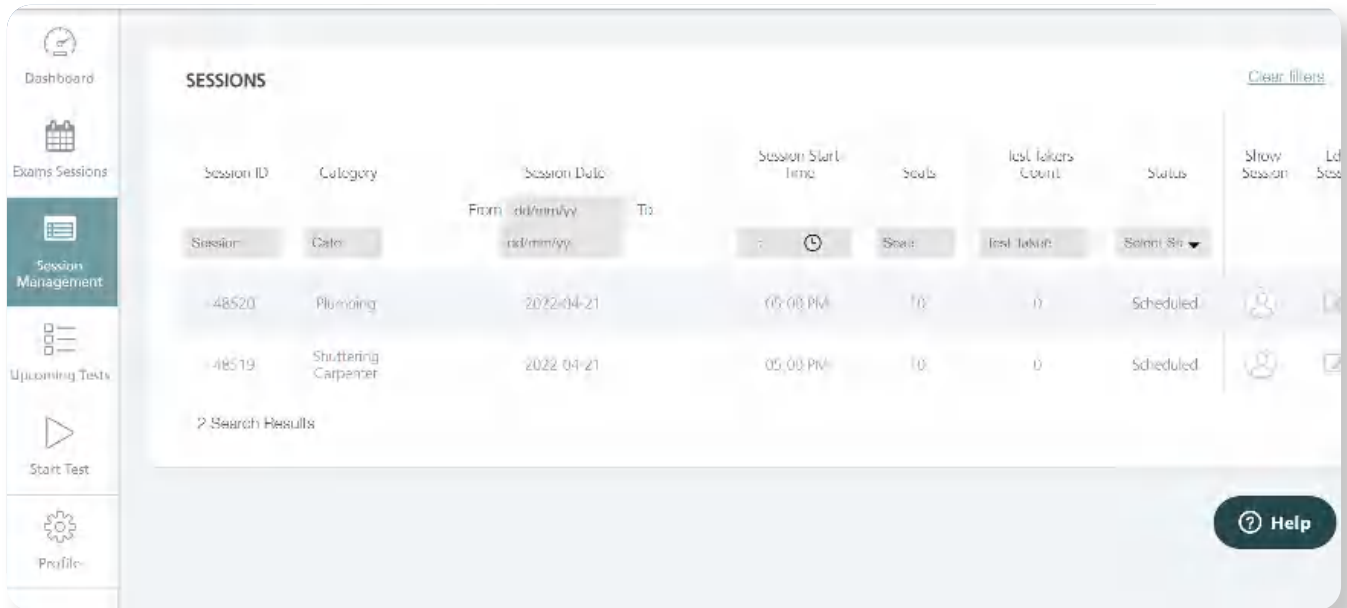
Dashboard

Exams Sessions

Session Management

Upcoming Tests

Start Test

Profile

SESSIONS

Clear filters

| Session ID | Category | Session Date | Session Start Time | Seats | Test Takers Count | Status | Show Session | Ed Sess |
|---|---|---|---|---|---|---|---|---|
| Session | Cate | From dd/mm/yy To dd/mm/yy | : | Seat | Test Taker | Select St | | |
| 48520 | Plumbing | 2022-04-21 | 05:00 PM | 10 | 0 | Scheduled | | |
| 48519 | Shuttering Carpenter | 2022-04-21 | 05:00 PM | 10 | 0 | Scheduled | | |

2 Search Results

Help